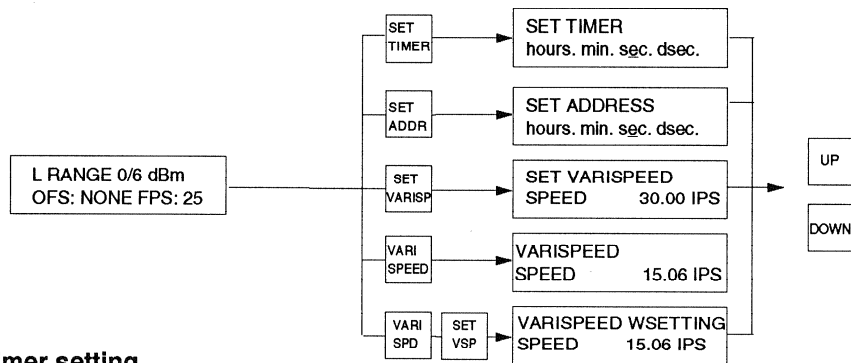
L RANGE 0/6 dBm
OFS: NONE FPS: 25

SET TIMER

SET TIMER
hours. min. sec. dsec.

SET ADDR

SET ADDRESS
hours. min. sec. dsec.

SET VARISP

SET VARISPEED
SPEED 30.00 IPS

VARI SPEED

VARISPEED
SPEED 15.06 IPS

VARI SPD

SET VSP

VARISPEED WSETTING
SPEED 15.06 IPS

UP

DOWN

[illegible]mer setting